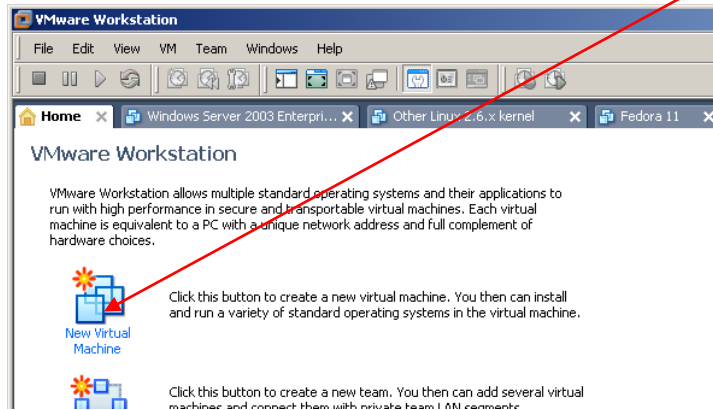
VMware Workstation

File Edit View VM Team Windows Help

Home Windows Server 2003 Enterpri... Other Linux 2.6.x kernel Fedora 11

VMware Workstation

VMware Workstation allows multiple standard operating systems and their applications to run with high performance in secure and transportable virtual machines. Each virtual machine is equivalent to a PC with a unique network address and full complement of hardware choices.

New Virtual Machine

Click this button to create a new virtual machine. You then can install and run a variety of standard operating systems in the virtual machine.

Click this button to create a new team. You then can add several virtual machines and connect them with private team LAN segments.